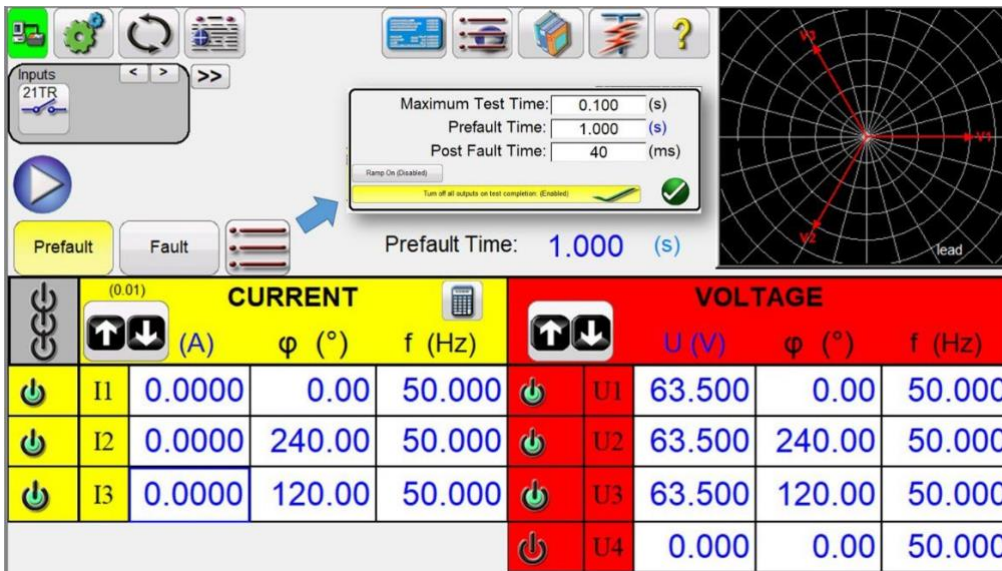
Inputs
< > >>
21TR

Maximum Test Time: 0.100 (s)
Prefault Time: 1.000 (s)
Post Fault Time: 40 (ms)
Ramp On (Disabled)
Turn off all outputs on test completion: (Enabled)

V3
V1
V2
lead

Prefault
Fault
Prefault Time: 1.000 (s)

| | (0.01) | CURRENT (A) | φ (°) | f (Hz) | | | VOLTAGE U (V) | φ (°) | f (Hz) |
|---|---|---|---|---|---|---|---|---|---|
| | I1 | 0.0000 | 0.00 | 50.000 | | U1 | 63.500 | 0.00 | 50.000 |
| | I2 | 0.0000 | 240.00 | 50.000 | | U2 | 63.500 | 240.00 | 50.000 |
| | I3 | 0.0000 | 120.00 | 50.000 | | U3 | 63.500 | 120.00 | 50.000 |
| | | | | | | U4 | 0.000 | 0.00 | 50.000 |